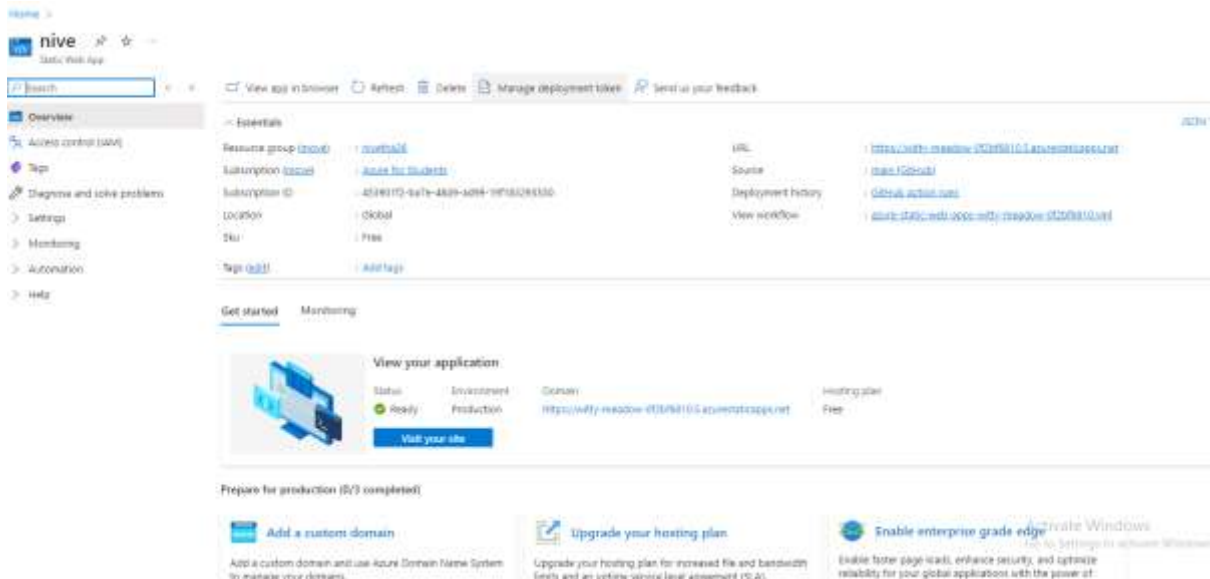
Home >

nive

Static Web App

Search

Overview

Access control (IAM)

Tags

Diagnose and solve problems

Settings

Monitoring

Automation

Help

View app in browser  Refresh  Delete  Manage deployment token  Send us your feedback

Essentials

JSON

Resource group (move) : nive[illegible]

Subscription (move) : Azure for Students

Subscription ID : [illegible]

Location : Global

Sku : Free

Tags (edit) : Add tags

URL : https://witty-meadow-0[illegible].azurestaticapps.net

Source : main (GitHub)

Deployment history : GitHub action runs

View workflow : azure-static-web-apps-witty-meadow-0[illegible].yml

Get started  Monitoring

View your application

Status
Ready

Environment
Production

Domain
https://witty-meadow-0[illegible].azurestaticapps.net

Hosting plan
Free

Visit your site

Prepare for production (0/3 completed)

Add a custom domain

Add a custom domain and use Azure Domain Name System to manage your domains.

Upgrade your hosting plan

Upgrade your hosting plan for increased file and bandwidth limits and an uptime service level agreement (SLA).

Enable enterprise grade edge

Enable faster page loads, enhance security, and optimize reliability for your global applications with the power of

Activate Windows
Go to Settings to activate Windows.